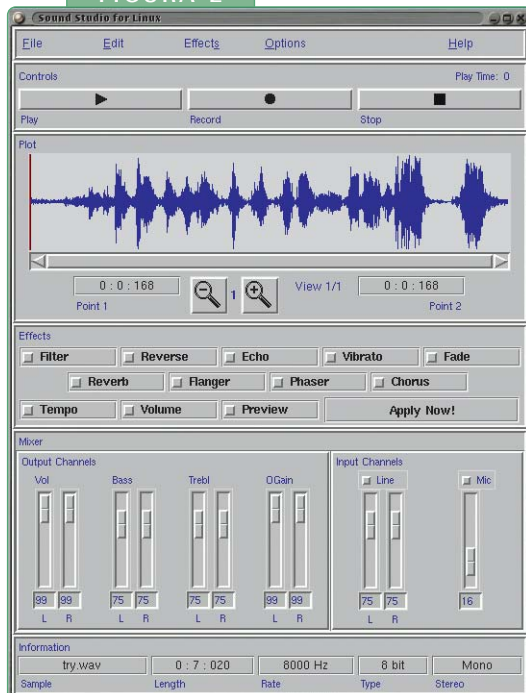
FIGURA 2

Sound Studio for Linux

File Edit Effects Options Help

Controls
Play Time: 0

Play Record Stop

Plot

0 : 0 : 168
Point 1
1
View 1/1
0 : 0 : 168
Point 2

Effects
Filter Reverse Echo Vibrato Fade
Reverb Flanger Phaser Chorus
Tempo Volume Preview Apply Now!

Mixer
Output Channels
Vol Bass Trebl OGain
99 99 75 75 75 75 99 99
L R L R L R L R

Input Channels
Line Mic
75 75 16
L R

Information
try.wav 0 : 7 : 020 8000 Hz 8 bit Mono
Sample Length Rate Type Stereo